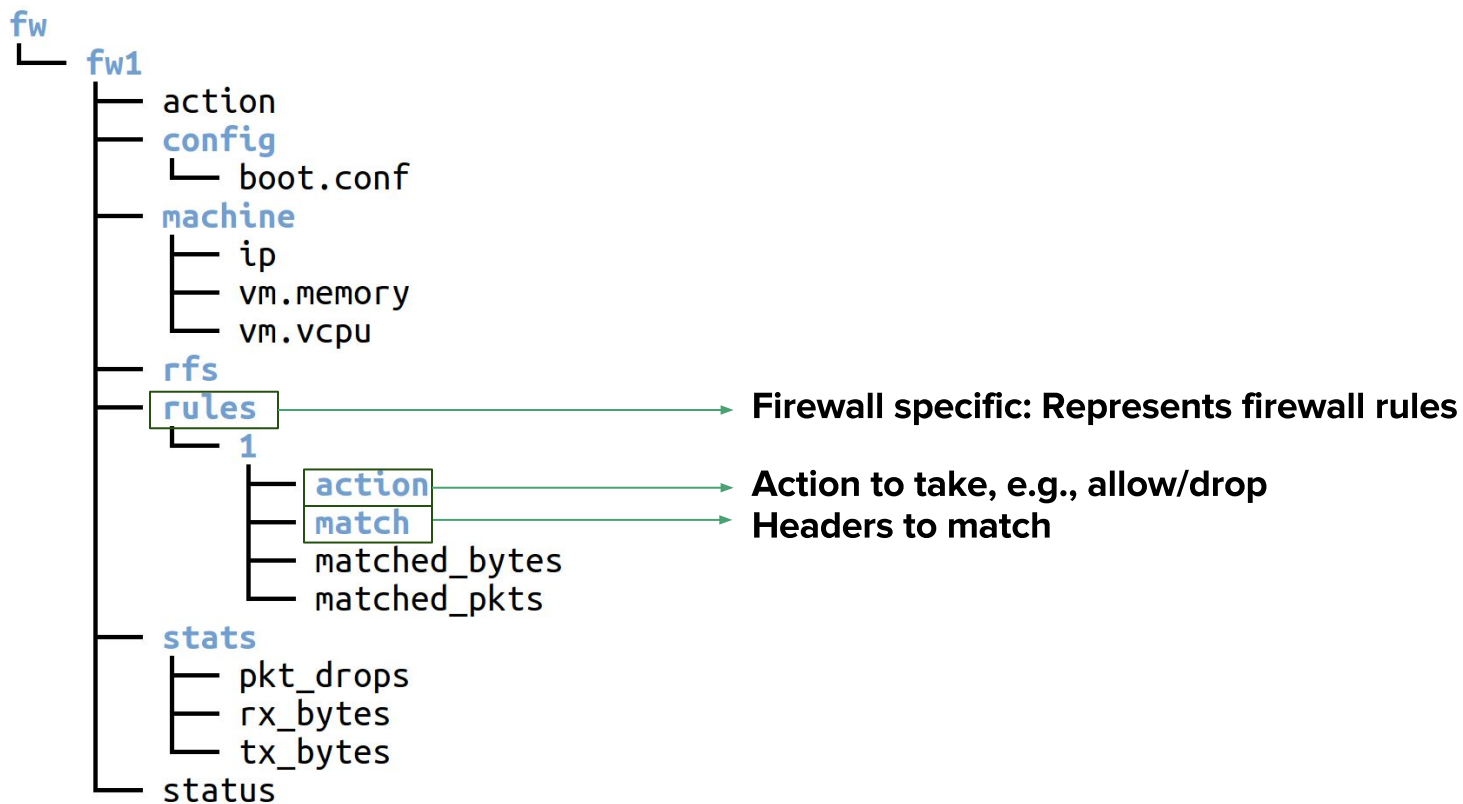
fw
└── fw1
    ├── action
    ├── config
    │   └── boot.conf
    ├── machine
    │   ├── ip
    │   ├── vm.memory
    │   └── vm.vcpu
    ├── rfs
    ├── rules
    │   └── 1
    │       ├── action
    │       ├── match
    │       ├── matched_bytes
    │       └── matched_pkts
    ├── stats
    │   ├── pkt_drops
    │   ├── rx_bytes
    │   └── tx_bytes
    └── status

Firewall specific: Represents firewall rules
Action to take, e.g., allow/drop
Headers to match